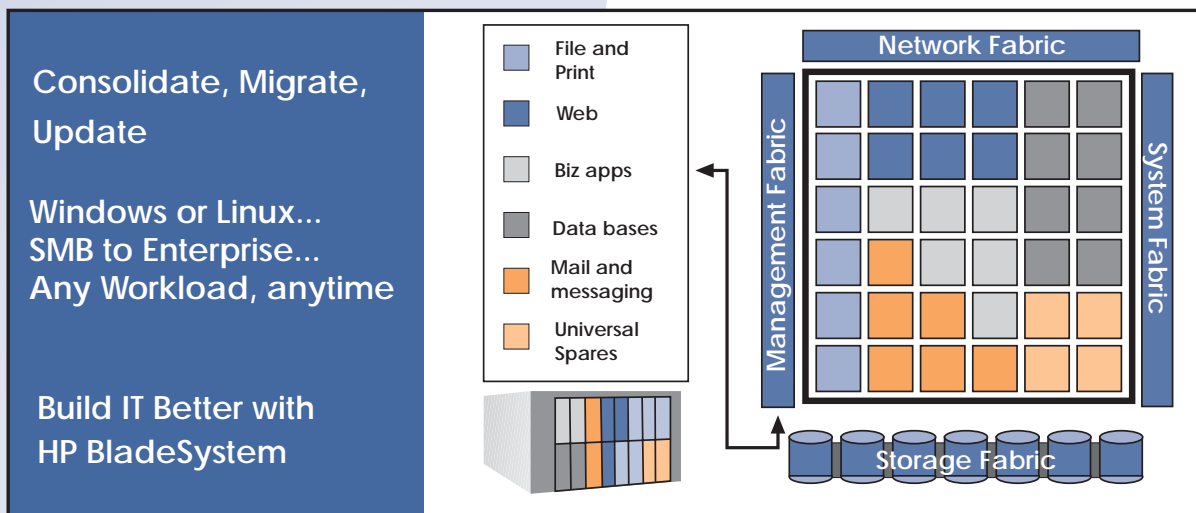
Consolidate, Migrate, Update

Windows or Linux...
SMB to Enterprise...
Any Workload, anytime

Build IT Better with HP BladeSystem

File and Print

Web

Biz apps

Data bases

Mail and messaging

Universal Spares

Network Fabric

Management Fabric

System Fabric

Storage Fabric